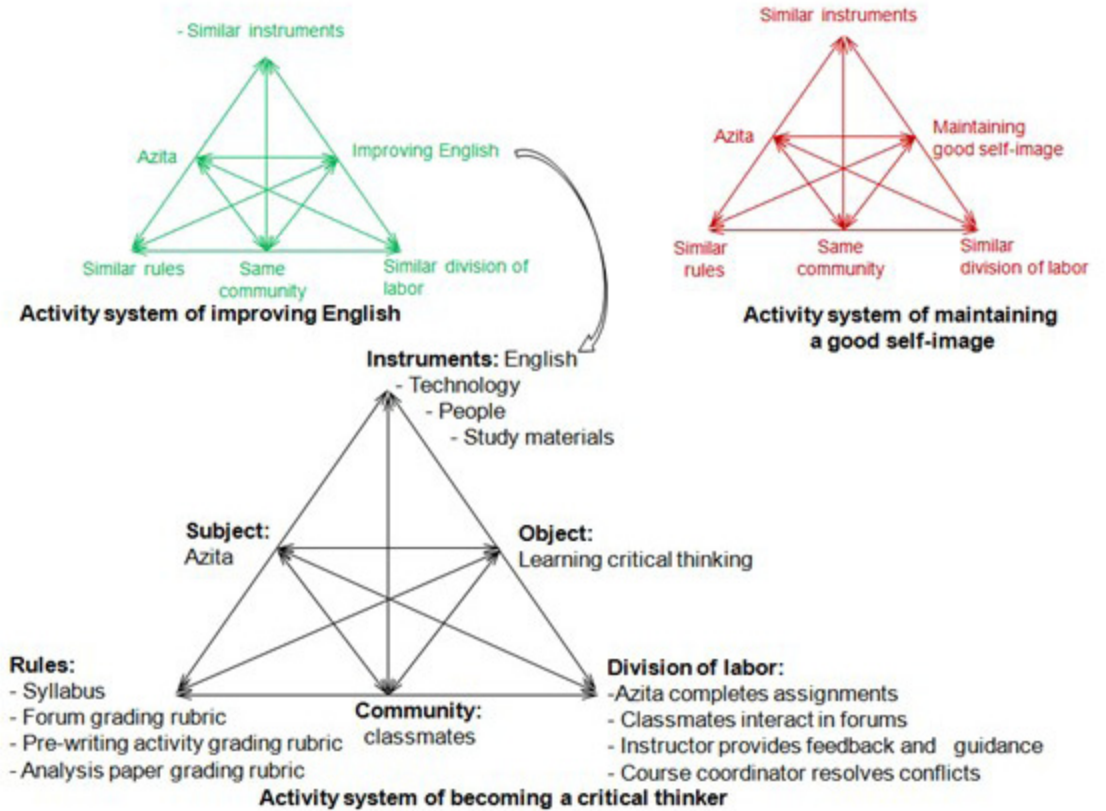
- Similar instruments

Azita

Improving English

Similar rules

Same community

Similar division of labor

**Activity system of improving English**

Similar instruments

Azita

Maintaining good self-image

Similar rules

Same community

Similar division of labor

**Activity system of maintaining a good self-image**

**Instruments:** English
- Technology
- People
- Study materials

**Subject:** Azita

**Object:** Learning critical thinking

**Rules:**
- Syllabus
- Forum grading rubric
- Pre-writing activity grading rubric
- Analysis paper grading rubric

**Community:** classmates

**Division of labor:**
-Azita completes assignments
- Classmates interact in forums
- Instructor provides feedback and guidance
- Course coordinator resolves conflicts

**Activity system of becoming a critical thinker**